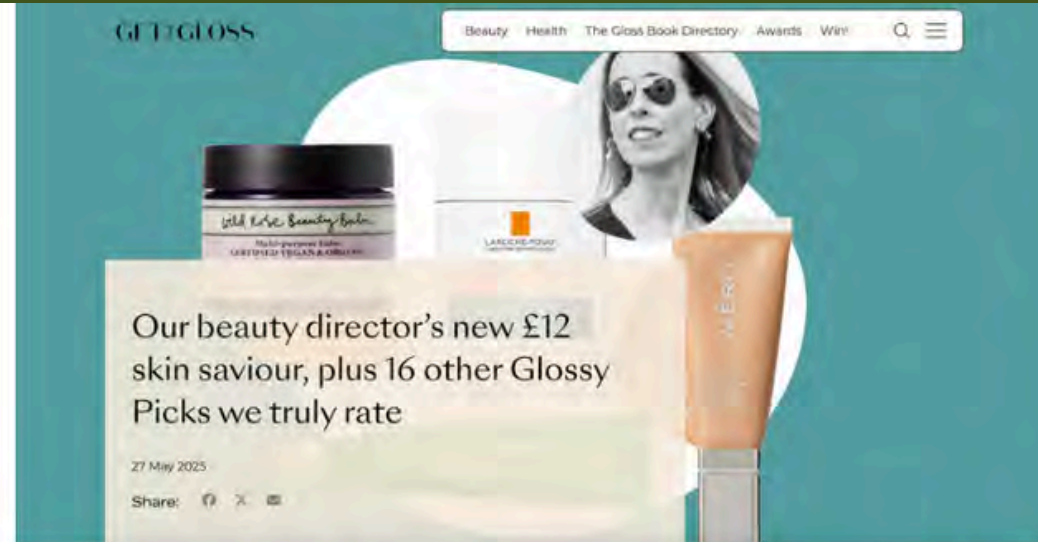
GET THE GLOSS

Beauty Health The Gloss Book Directory Awards Win

Wild Rose Beauty Balm
Multi-purpose balm
CERTIFIED VEGAN & ORGANIC

LA ROCHE-POSAY

VERI

Our beauty director's new £12 skin saviour, plus 16 other Glossy Picks we truly rate

27 May 2025

Share: